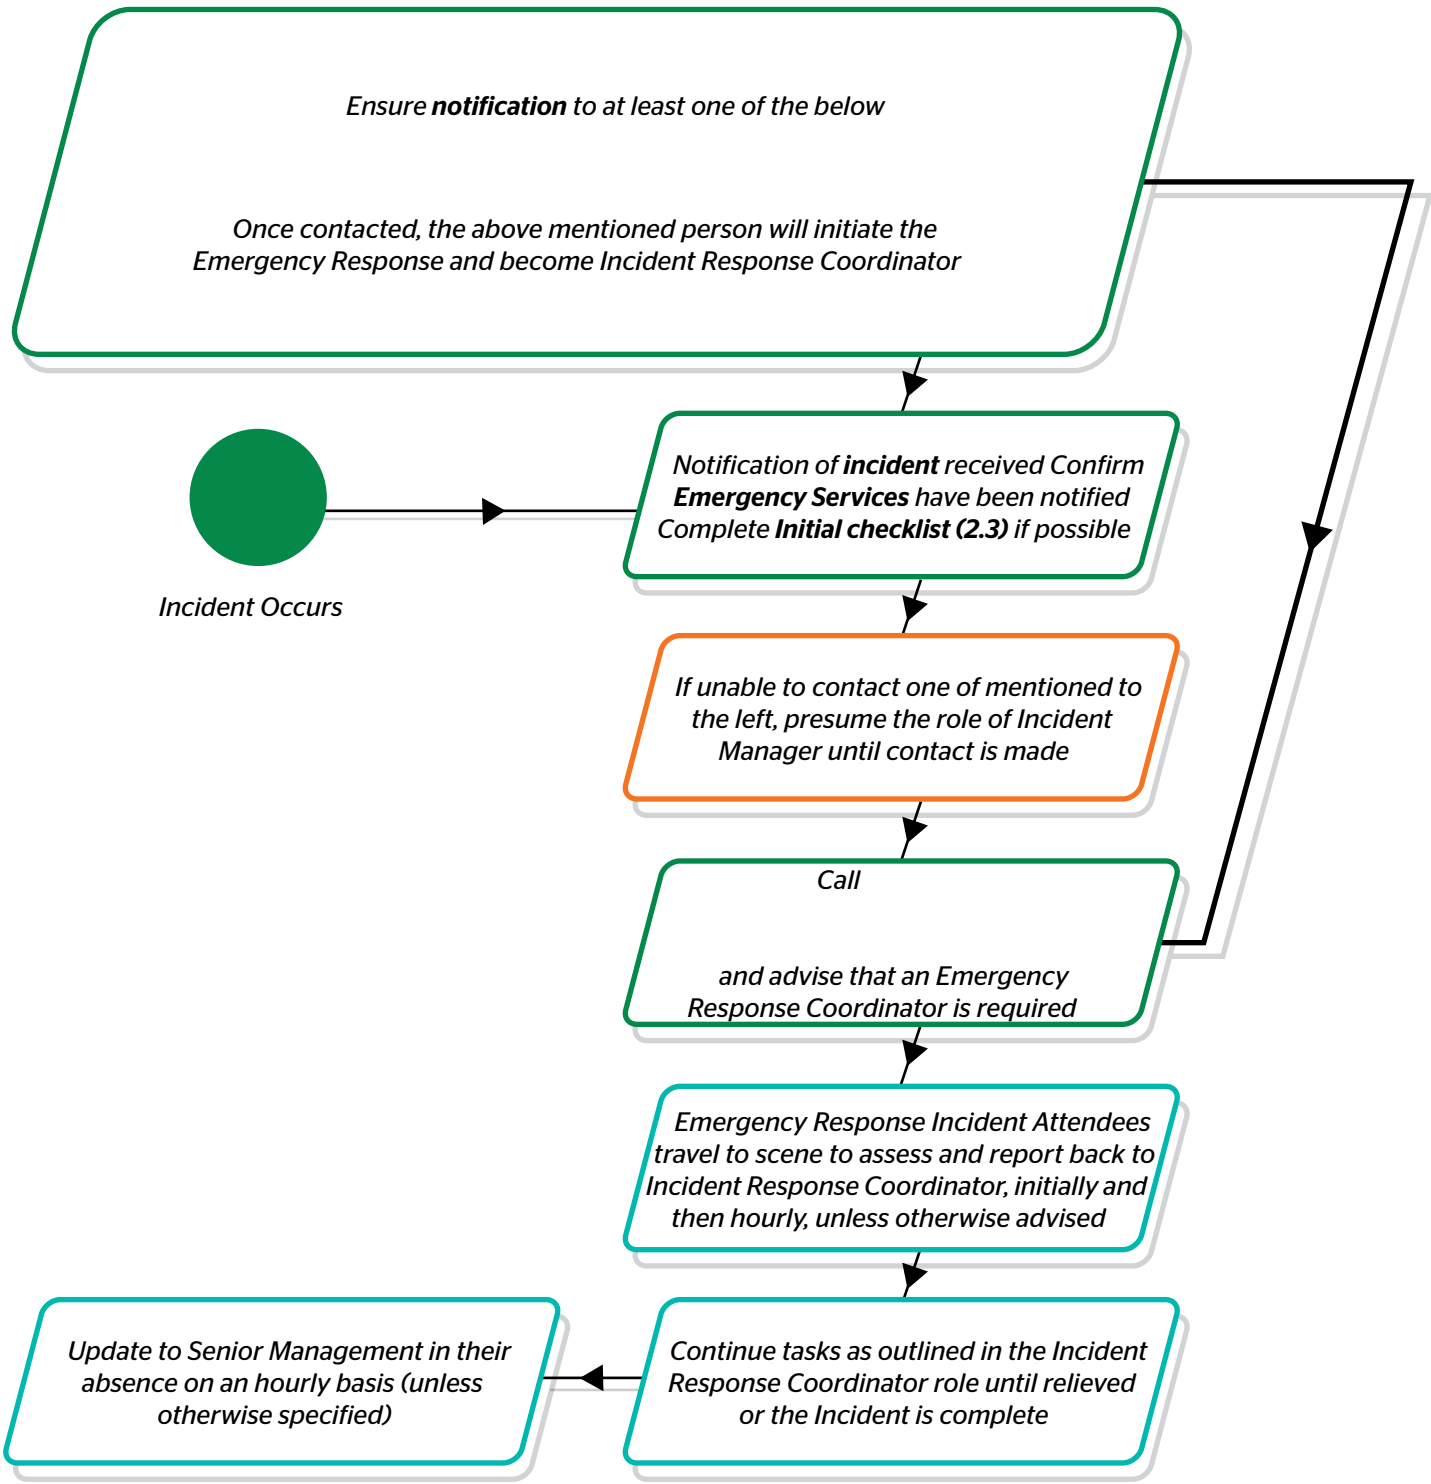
Ensure **notification** to at least one of the below

Once contacted, the above mentioned person will initiate the Emergency Response and become Incident Response Coordinator

Incident Occurs

Notification of **incident** received Confirm **Emergency Services** have been notified Complete **Initial checklist (2.3)** if possible

If unable to contact one of mentioned to the left, presume the role of Incident Manager until contact is made

Call

and advise that an Emergency Response Coordinator is required

Emergency Response Incident Attendees travel to scene to assess and report back to Incident Response Coordinator, initially and then hourly, unless otherwise advised

Continue tasks as outlined in the Incident Response Coordinator role until relieved or the Incident is complete

Update to Senior Management in their absence on an hourly basis (unless otherwise specified)